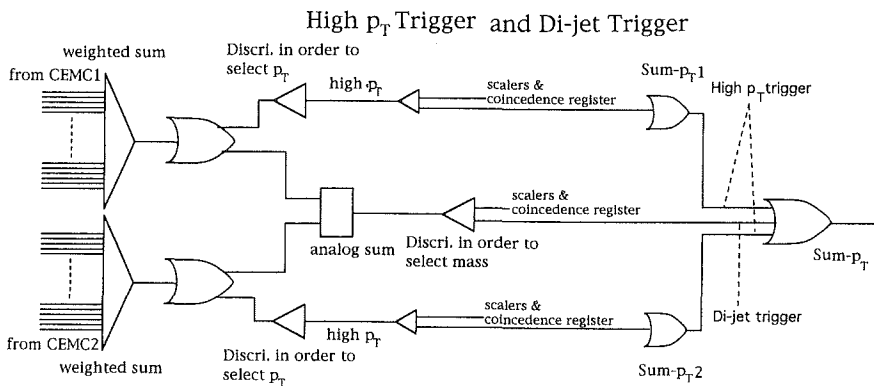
High $p_T$ Trigger and Di-jet Trigger

weighted sum

from CEMC1

Discri. in order to select $p_T$

high $p_T$

scalers & coincedence register

Sum-$p_T$1

High $p_T$ trigger

analog sum

scalers & coincedence register

Discri. in order to select mass

Sum-$p_T$

from CEMC2

weighted sum

high $p_T$

Discri. in order to select $p_T$

scalers & coincedence register

Di-jet trigger

Sum-$p_T$2